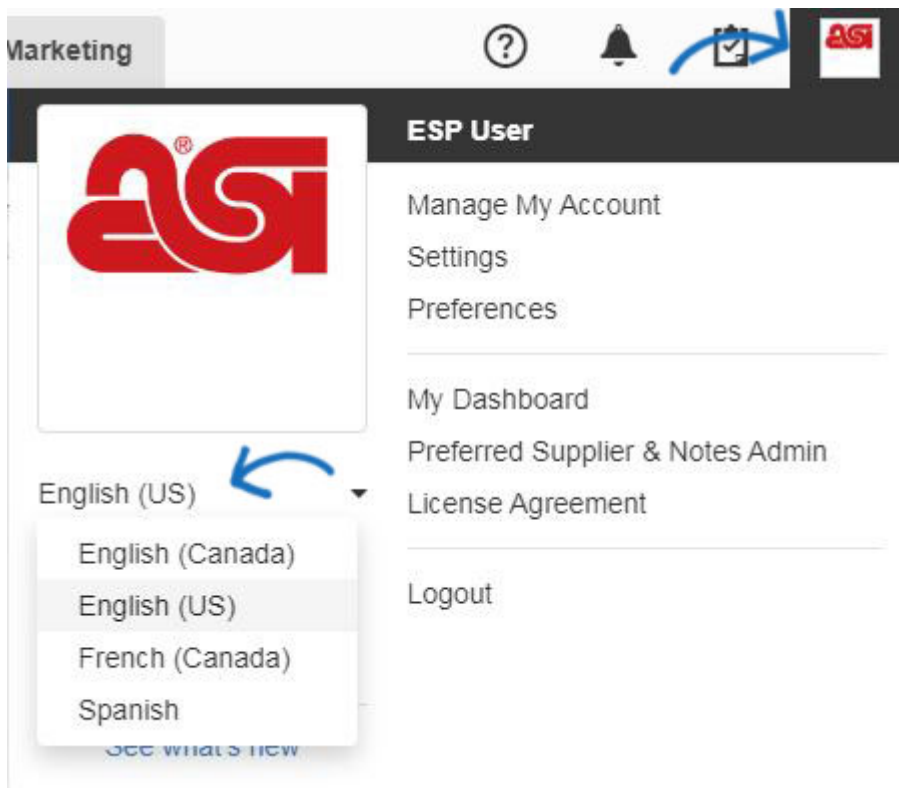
Marketing

?

asi

asi®

English (US)

English (Canada)
English (US)
French (Canada)
Spanish

See what's new

ESP User

Manage My Account
Settings
Preferences

My Dashboard
Preferred Supplier & Notes Admin
License Agreement

Logout